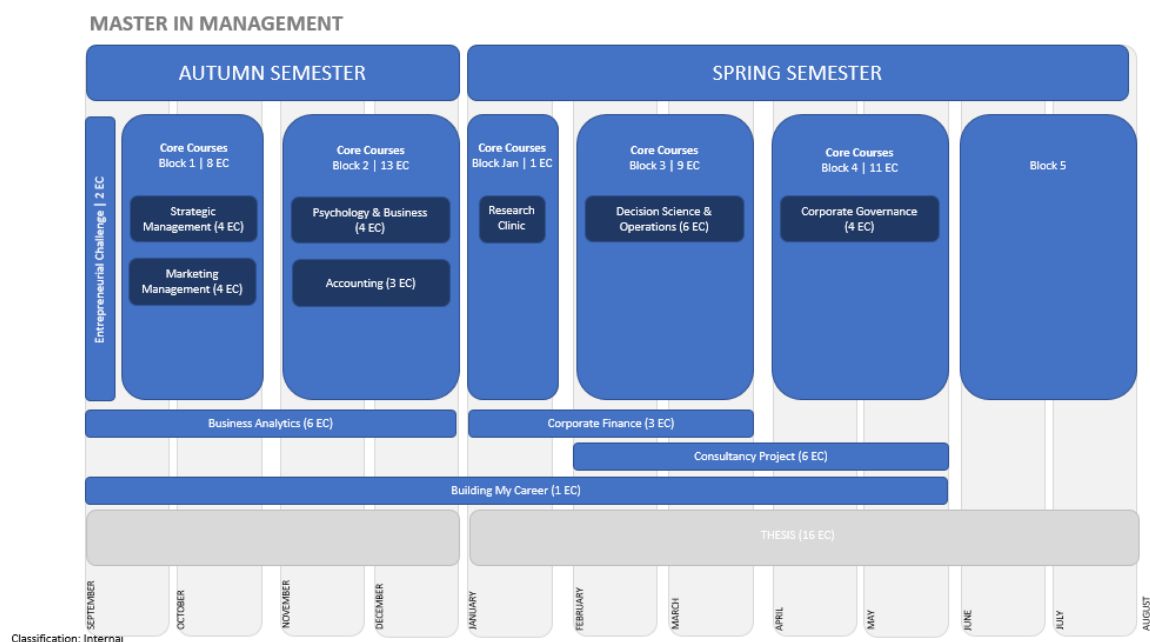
MASTER IN MANAGEMENT

AUTUMN SEMESTER

SPRING SEMESTER

Entrepreneurial Challenge | 2 EC

Core Courses
Block 1 | 8 EC

Strategic Management (4 EC)

Marketing Management (4 EC)

Core Courses
Block 2 | 13 EC

Psychology & Business (4 EC)

Accounting (3 EC)

Core Courses
Block Jan | 1 EC

Research Clinic

Core Courses
Block 3 | 9 EC

Decision Science & Operations (6 EC)

Core Courses
Block 4 | 11 EC

Corporate Governance (4 EC)

Block 5

Business Analytics (6 EC)

Corporate Finance (3 EC)

Consultancy Project (6 EC)

Building My Career (1 EC)

THESIS (16 EC)

SEPTEMBER

OCTOBER

NOVEMBER

DECEMBER

JANUARY

FEBRUARY

MARCH

APRIL

MAY

JUNE

JULY

AUGUST

Classification: Internal